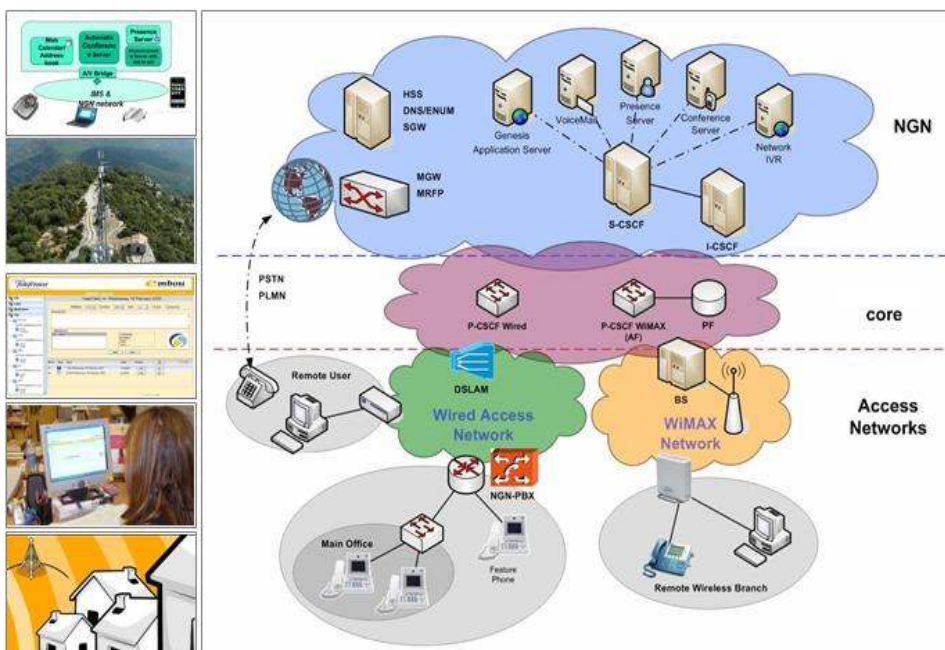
Web Calendar/ Address book
Automatic Conference Server
Presence Server
A/V Bridge
IMS & NGN network

HSS
DNS/ENUM
SGW
Genesis Application Server
VoiceMail
Presence Server
Conference Server
Network IVR
MGW
MRFP
S-CSCF
I-CSCF
NGN

PSTN
PLMN
P-CSCF Wired
P-CSCF WiMAX (AF)
PF
core

Remote User
DSLAM
Wired Access Network
BS
WiMAX Network
Access Networks
NGN-PBX
Main Office
Feature Phone
Remote Wireless Branch